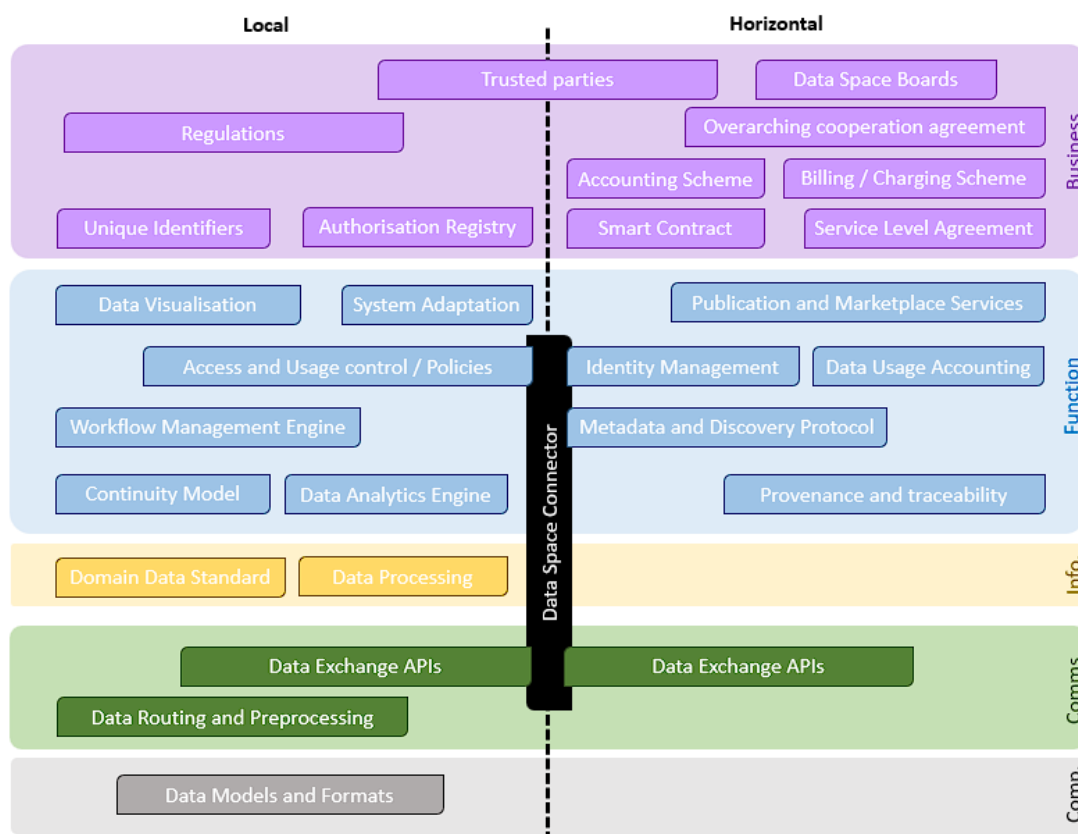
Local

Horizontal

Trusted parties

Data Space Boards

Regulations

Overarching cooperation agreement

Accounting Scheme

Billing / Charging Scheme

Unique Identifiers

Authorisation Registry

Smart Contract

Service Level Agreement

Business

Data Visualisation

System Adaptation

Publication and Marketplace Services

Access and Usage control / Policies

Identity Management

Data Usage Accounting

Workflow Management Engine

Metadata and Discovery Protocol

Function

Continuity Model

Data Analytics Engine

Provenance and traceability

Domain Data Standard

Data Processing

Info

Data Space Connector

Data Exchange APIs

Data Exchange APIs

Data Routing and Preprocessing

Comms

Data Models and Formats

Comp